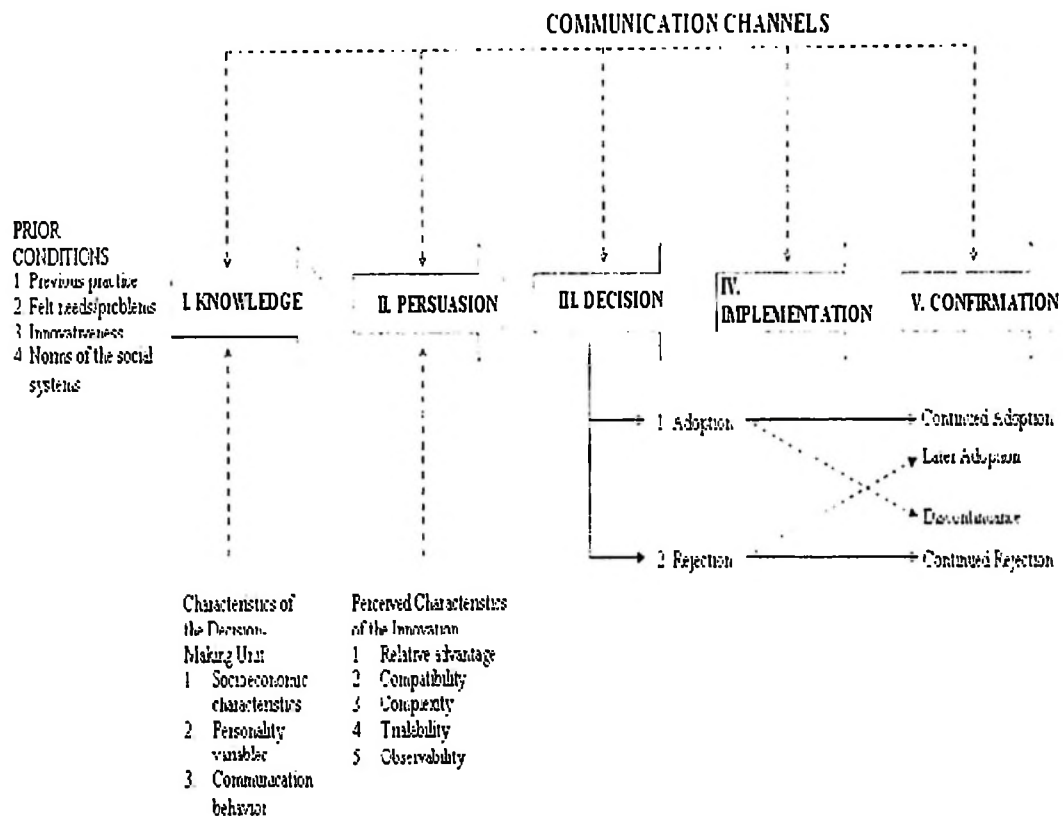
COMMUNICATION CHANNELS

PRIOR CONDITIONS
1 Previous practice
2 Felt needs/problems
3 Innovativeness
4 Norms of the social systems

I. KNOWLEDGE

II. PERSUASION

III. DECISION

IV. IMPLEMENTATION

V. CONFIRMATION

1 Adoption

2 Rejection

Continued Adoption

Later Adoption

Discontinuance

Continued Rejection

Characteristics of the Decision-Making Unit
1 Socioeconomic characteristics
2 Personality variables
3 Communication behavior

Perceived Characteristics of the Innovation
1 Relative advantage
2 Compatibility
3 Complexity
4 Trialability
5 Observability